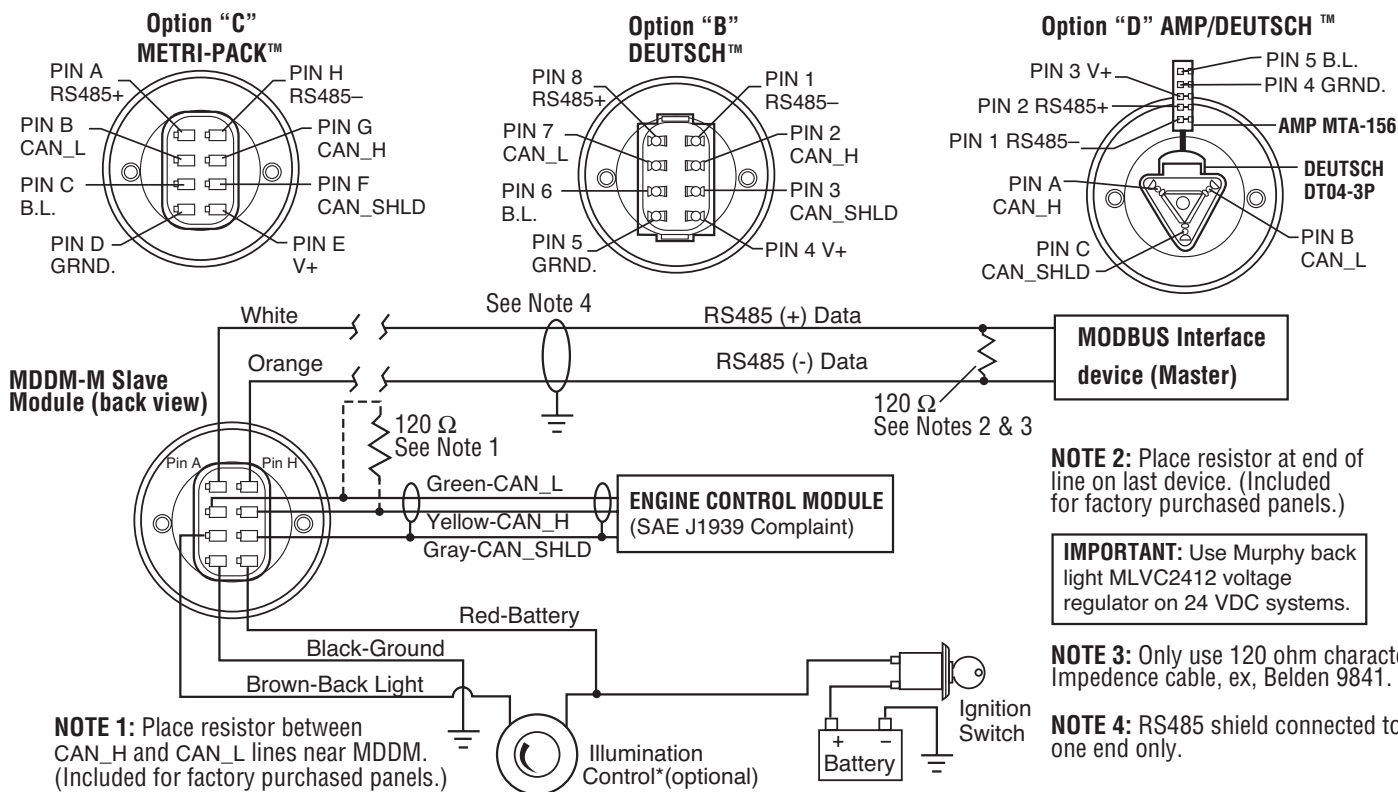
Option “C” METRI-PACK™

PIN A RS485+
PIN H RS485–
PIN B CAN_L
PIN G CAN_H
PIN C B.L.
PIN F CAN_SHLD
PIN D GRND.
PIN E V+

Option “B” DEUTSCH™

PIN 8 RS485+
PIN 1 RS485–
PIN 7 CAN_L
PIN 2 CAN_H
PIN 6 B.L.
PIN 3 CAN_SHLD
PIN 5 GRND.
PIN 4 V+

Option “D” AMP/DEUTSCH ™

PIN 3 V+
PIN 5 B.L.
PIN 4 GRND.
PIN 2 RS485+
PIN 1 RS485–
AMP MTA-156
PIN A CAN_H
DEUTSCH DT04-3P
PIN B CAN_L
PIN C CAN_SHLD

White
See Note 4
RS485 (+) Data
MODBUS Interface device (Master)
Orange
RS485 (-) Data
MDDM-M Slave Module (back view)
120 Ω See Notes 2 & 3
120 Ω See Note 1
Pin A
Pin H
Green-CAN_L
Yellow-CAN_H
Gray-CAN_SHLD
ENGINE CONTROL MODULE (SAE J1939 Complaint)

NOTE 2: Place resistor at end of line on last device. (Included for factory purchased panels.)

IMPORTANT: Use Murphy back light MLVC2412 voltage regulator on 24 VDC systems.

Red-Battery
Black-Ground
Brown-Back Light

NOTE 3: Only use 120 ohm characte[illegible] Impedence cable, ex, Belden 9841.

Ignition Switch
+ –
Battery

NOTE 4: RS485 shield connected to one end only.

NOTE 1: Place resistor between CAN_H and CAN_L lines near MDDM. (Included for factory purchased panels.)

Illumination Control*(optional)